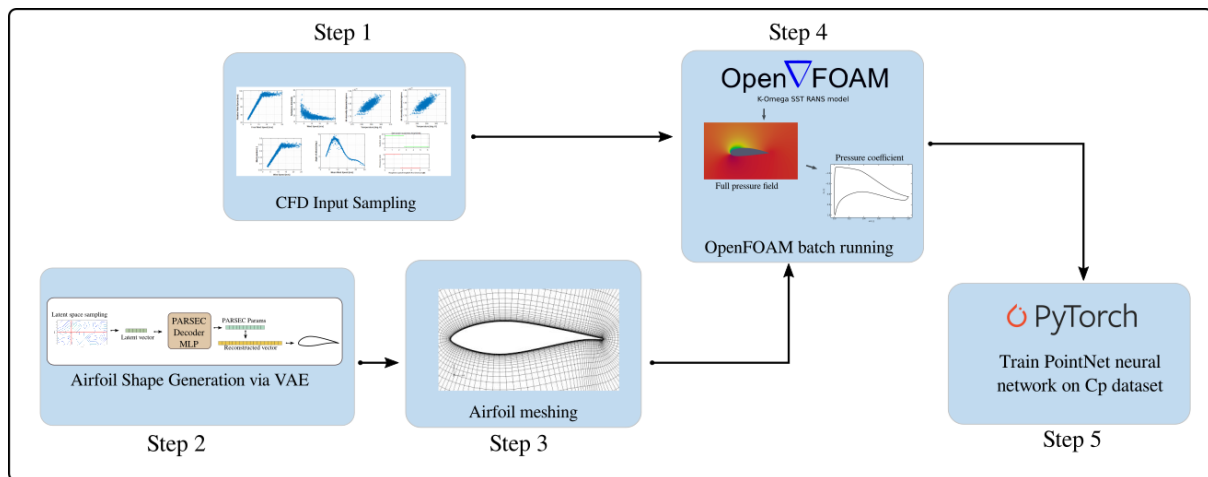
Step 1

CFD Input Sampling

Step 4

OpenFOAM

K-Omega SST RANS model

Full pressure field

Pressure coefficient

OpenFOAM batch running

Latent space sampling

Latent vector

PARSEC Decoder MLP

PARSEC Params

Reconstructed vector

Airfoil Shape Generation via VAE

Step 2

Airfoil meshing

Step 3

PyTorch

Train PointNet neural network on Cp dataset

Step 5